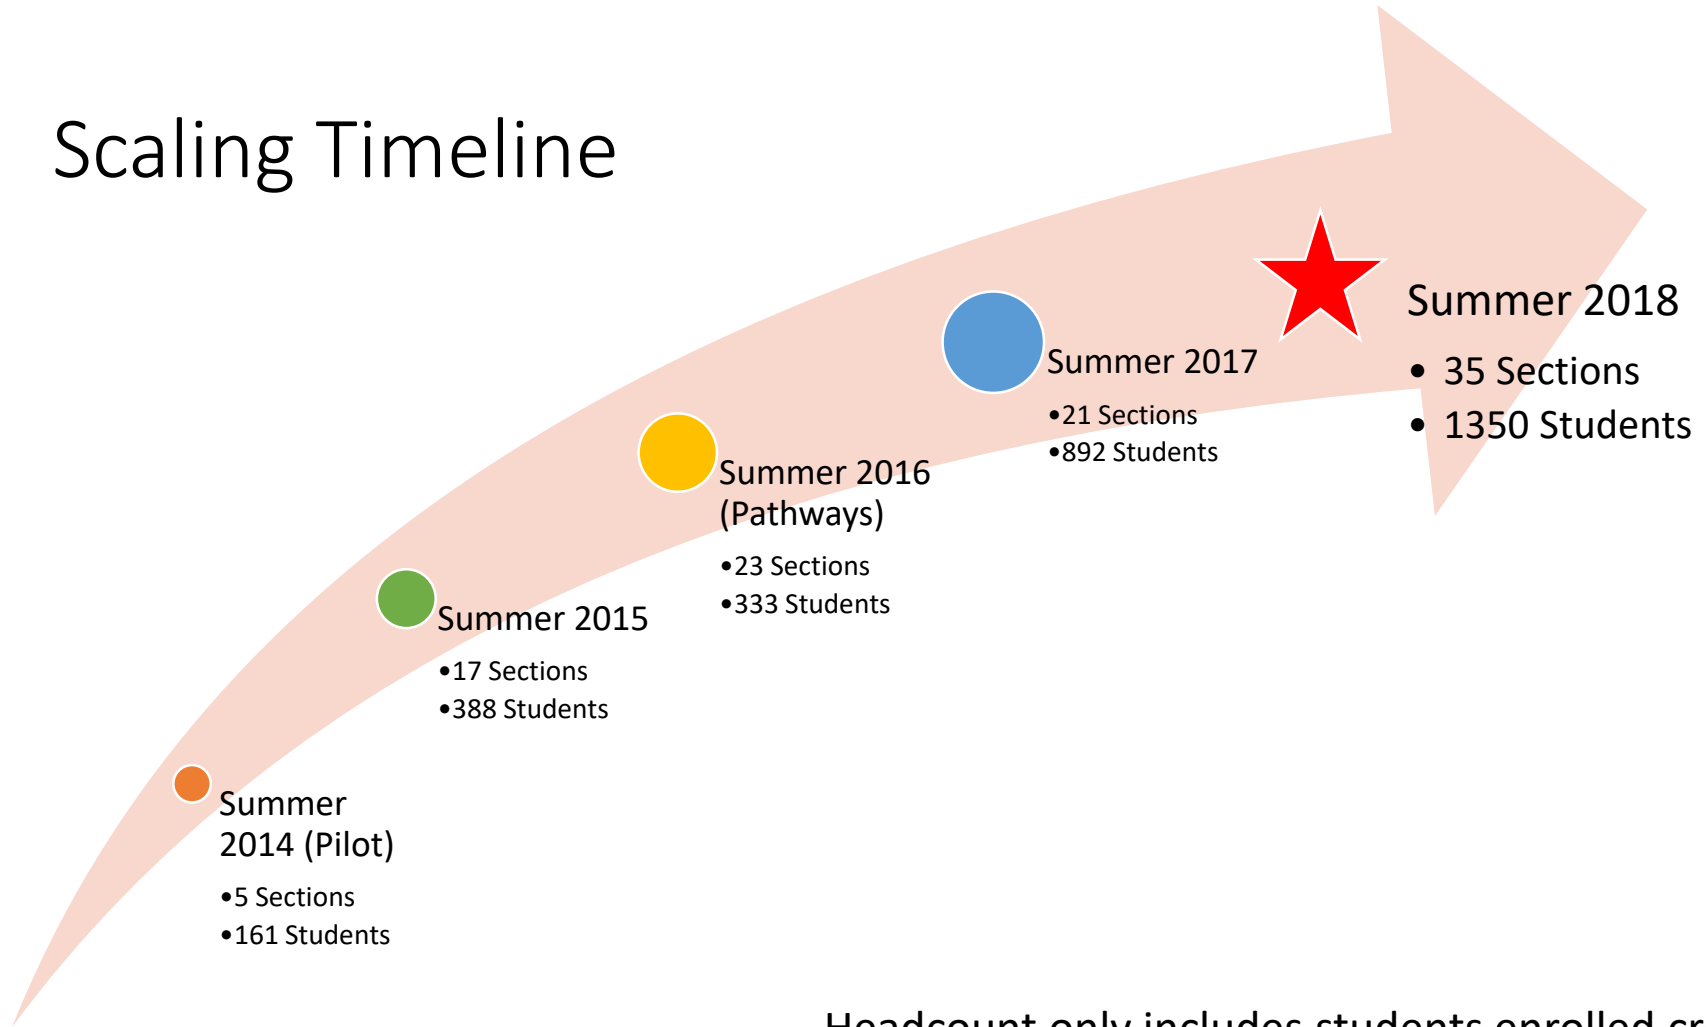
Scaling Timeline

Summer 2014 (Pilot)

- 5 Sections
- 161 Students

Summer 2015

- 17 Sections
- 388 Students

Summer 2016 (Pathways)

- 23 Sections
- 333 Students

Summer 2017

- 21 Sections
- 892 Students

Summer 2018

- 35 Sections
- 1350 Students

Headcount only includes students enrolled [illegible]